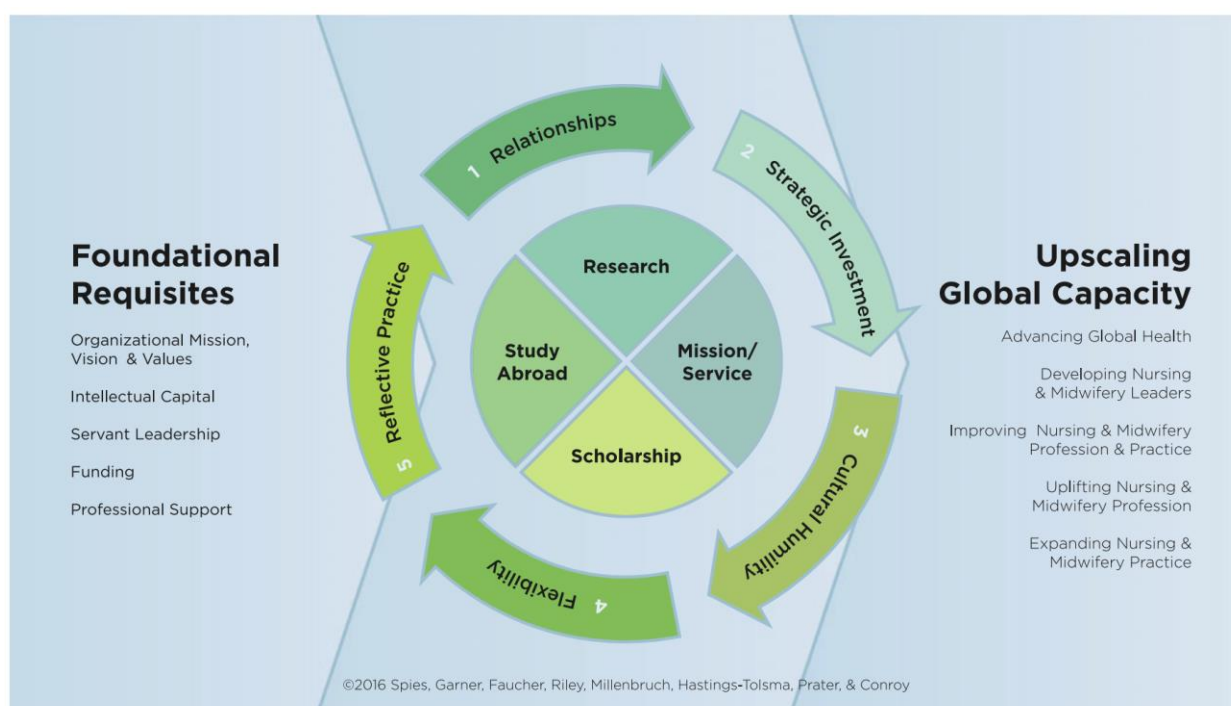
Foundational Requisites

Organizational Mission, Vision & Values

Intellectual Capital

Servant Leadership

Funding

Professional Support

1 Relationships

2 Strategic Investment

3 Cultural Humility

4 Flexibility

5 Reflective Practice

Research

Mission/ Service

Scholarship

Study Abroad

Upscaling Global Capacity

Advancing Global Health

Developing Nursing & Midwifery Leaders

Improving Nursing & Midwifery Profession & Practice

Uplifting Nursing & Midwifery Profession

Expanding Nursing & Midwifery Practice

©2016 Spies, Garner, Faucher, Riley, Millenbruch, Hastings-Tolsma, Prater, & Conroy